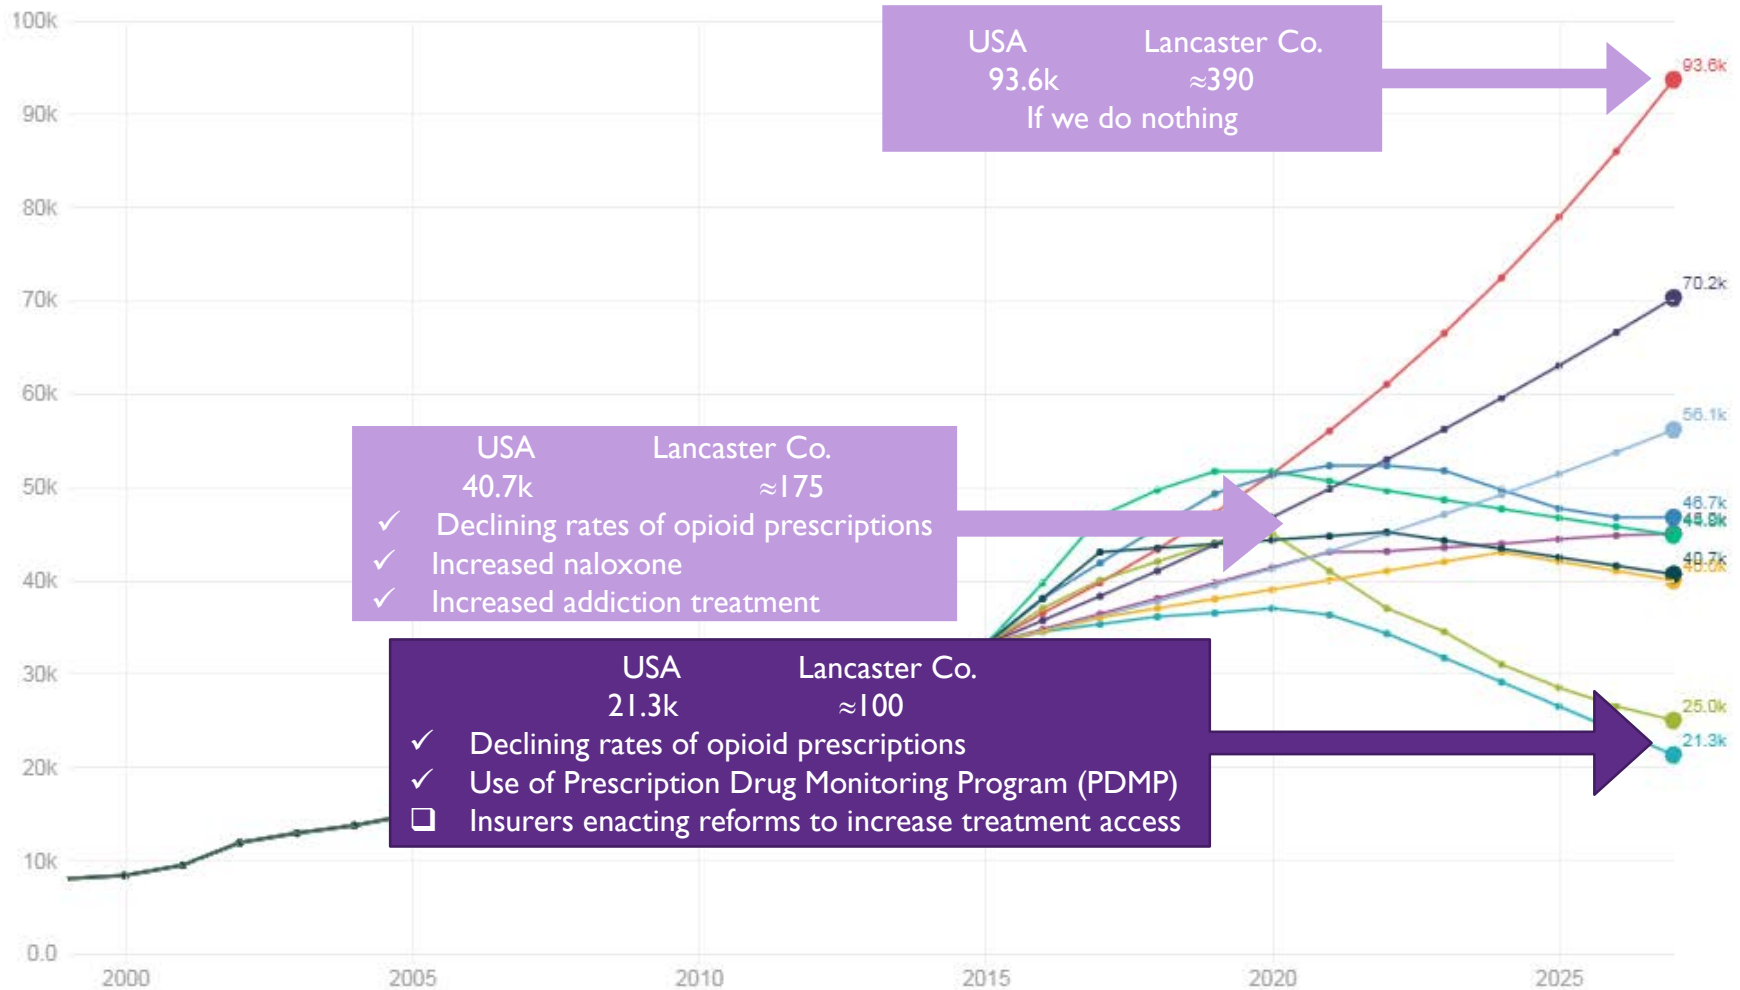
100k
90k
80k
70k
60k
50k
40k
30k
20k
10k
0.0

USA Lancaster Co.
93.6k ≈390
If we do nothing

93.6k

70.2k

56.1k

USA Lancaster Co.
40.7k ≈175
✓ Declining rates of opioid prescriptions
✓ Increased naloxone
✓ Increased addiction treatment

46.7k
45.5k
40.7k
40.0k

USA Lancaster Co.
21.3k ≈100
✓ Declining rates of opioid prescriptions
✓ Use of Prescription Drug Monitoring Program (PDMP)
❑ Insurers enacting reforms to increase treatment access

25.0k
21.3k

2000
2005
2010
2015
2020
2025